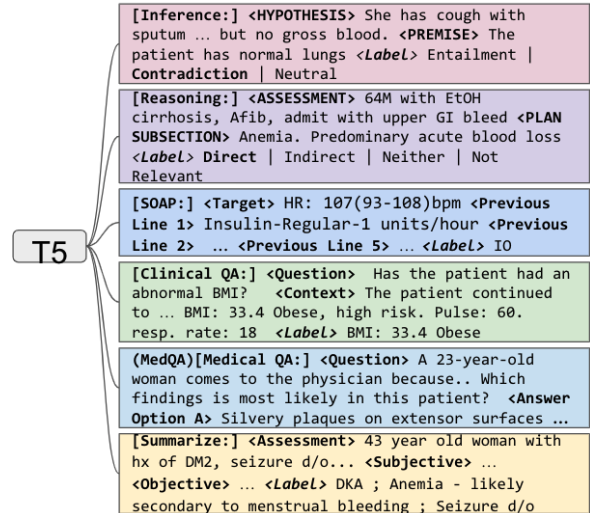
T5

[Inference:] <HYPOTHESIS> She has cough with sputum … but no gross blood. <PREMISE> The patient has normal lungs <Label> Entailment | Contradiction | Neutral

[Reasoning:] <ASSESSMENT> 64M with EtOH cirrhosis, Afib, admit with upper GI bleed <PLAN SUBSECTION> Anemia. Predominary acute blood loss <Label> Direct | Indirect | Neither | Not Relevant

[SOAP:] <Target> HR: 107(93-108)bpm <Previous Line 1> Insulin-Regular-1 units/hour <Previous Line 2> … <Previous Line 5> … <Label> IO

[Clinical QA:] <Question> Has the patient had an abnormal BMI? <Context> The patient continued to … BMI: 33.4 Obese, high risk. Pulse: 60. resp. rate: 18 <Label> BMI: 33.4 Obese

(MedQA)[Medical QA:] <Question> A 23-year-old woman comes to the physician because.. Which findings is most likely in this patient? <Answer Option A> Silvery plaques on extensor surfaces …

[Summarize:] <Assessment> 43 year old woman with hx of DM2, seizure d/o... <Subjective> … <Objective> … <Label> DKA ; Anemia - likely secondary to menstrual bleeding ; Seizure d/o